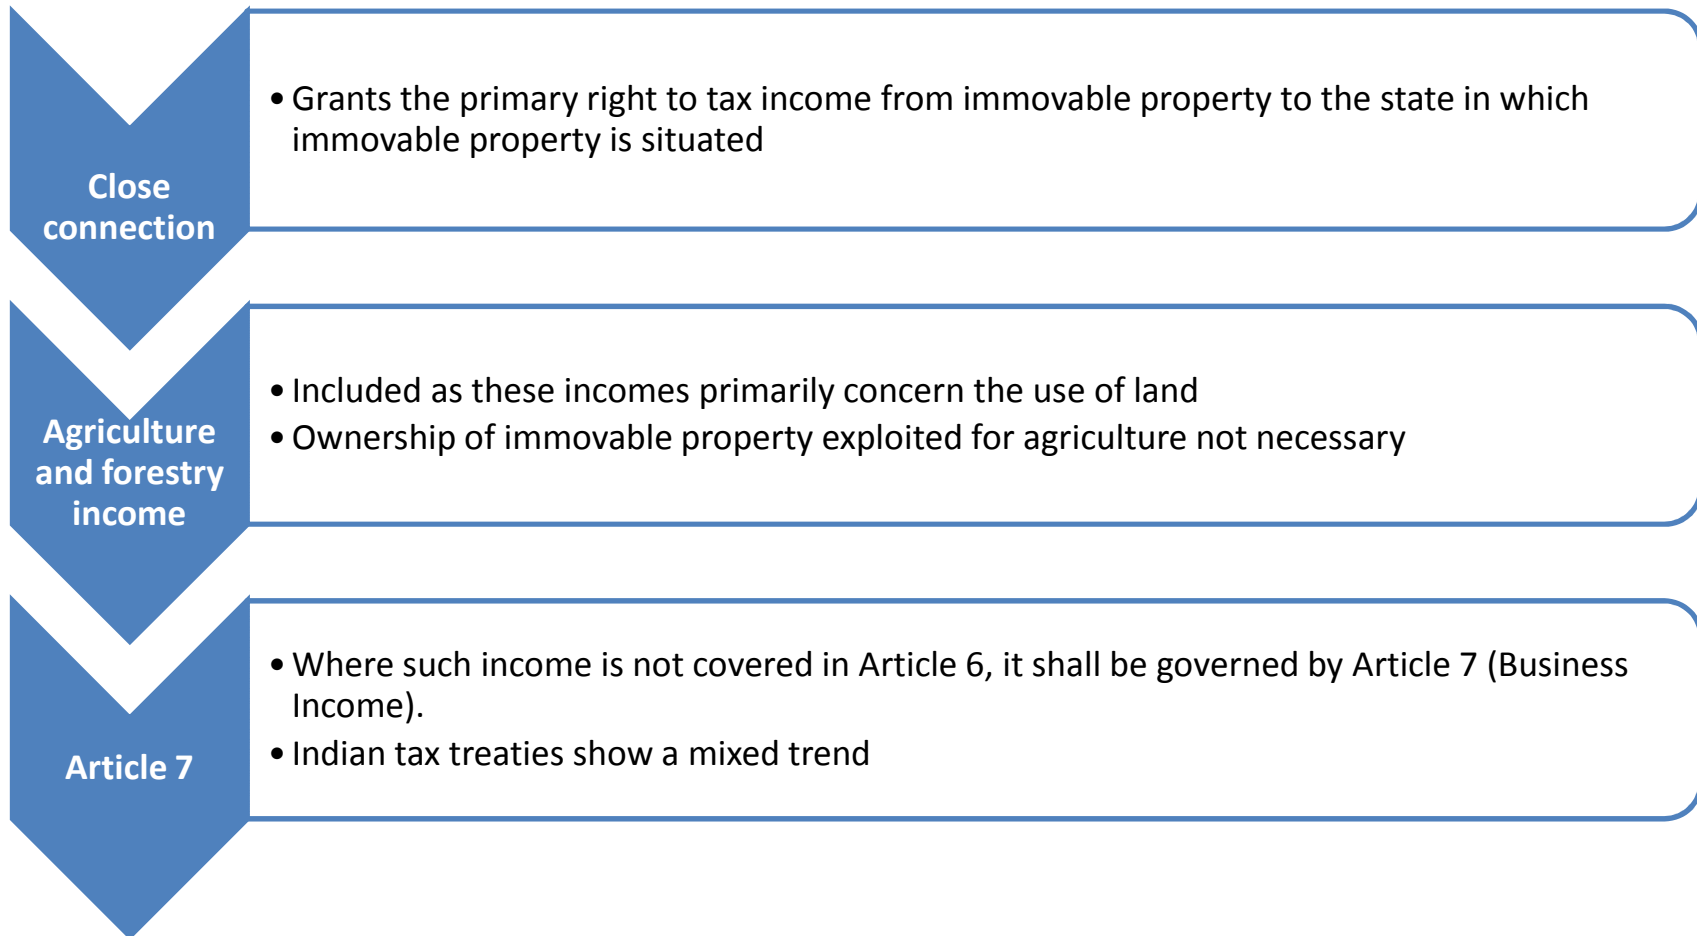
Close connection

• Grants the primary right to tax income from immovable property to the state in which immovable property is situated

Agriculture and forestry income

• Included as these incomes primarily concern the use of land
• Ownership of immovable property exploited for agriculture not necessary

Article 7

• Where such income is not covered in Article 6, it shall be governed by Article 7 (Business Income).
• Indian tax treaties show a mixed trend